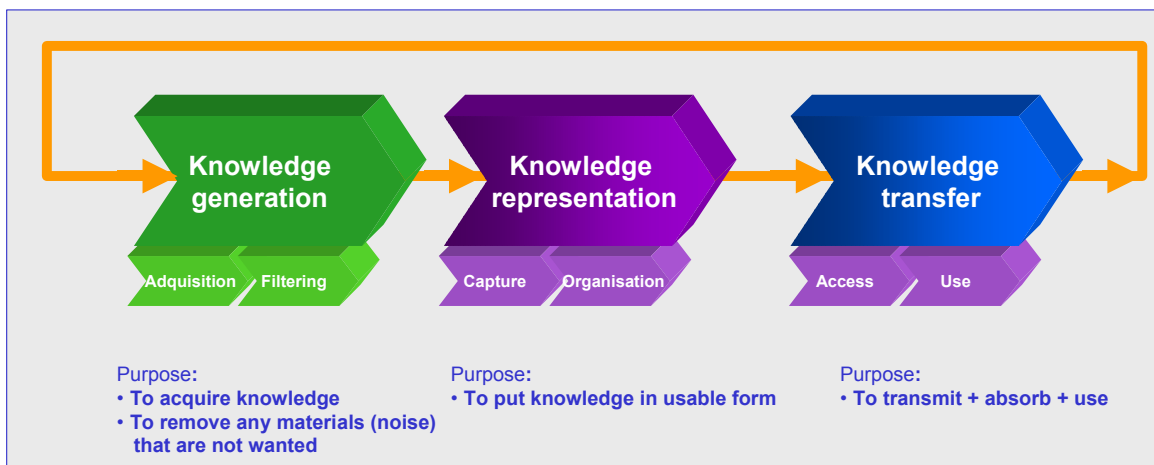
Knowledge generation

Adquisition

Filtering

Knowledge representation

Capture

Organisation

Knowledge transfer

Access

Use

Purpose:
• To acquire knowledge
• To remove any materials (noise) that are not wanted

Purpose:
• To put knowledge in usable form

Purpose:
• To transmit + absorb + use